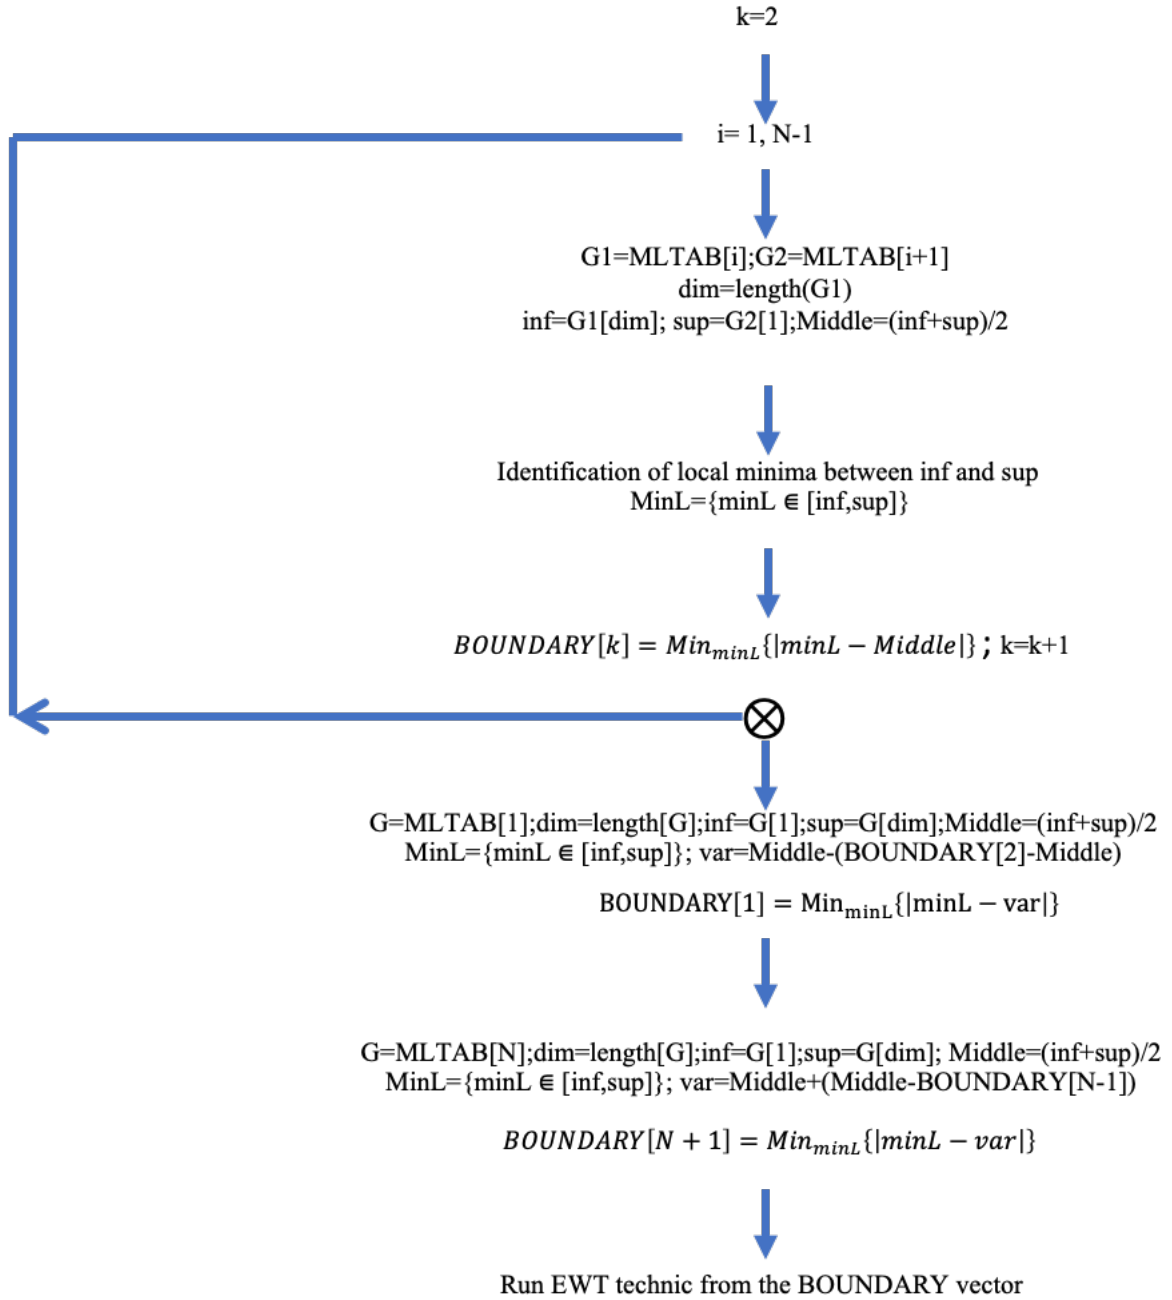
k=2

i= 1, N-1

G1=MLTAB[i];G2=MLTAB[i+1]
dim=length(G1)
inf=G1[dim]; sup=G2[1];Middle=(inf+sup)/2

Identification of local minima between inf and sup
MinL={minL $\in$ [inf,sup]}

$BOUNDARY[k] = Min_{minL}\{|minL - Middle|\}$ ; k=k+1

$\otimes$

G=MLTAB[1];dim=length[G];inf=G[1];sup=G[dim];Middle=(inf+sup)/2
MinL={minL $\in$ [inf,sup]}; var=Middle-(BOUNDARY[2]-Middle)

$\text{BOUNDARY}[1] = \text{Min}_{\text{minL}}\{|\text{minL} - \text{var}|\}$

G=MLTAB[N];dim=length[G];inf=G[1];sup=G[dim]; Middle=(inf+sup)/2
MinL={minL $\in$ [inf,sup]}; var=Middle+(Middle-BOUNDARY[N-1])

$BOUNDARY[N + 1] = Min_{minL}\{|minL - var|\}$

Run EWT technic from the BOUNDARY vector